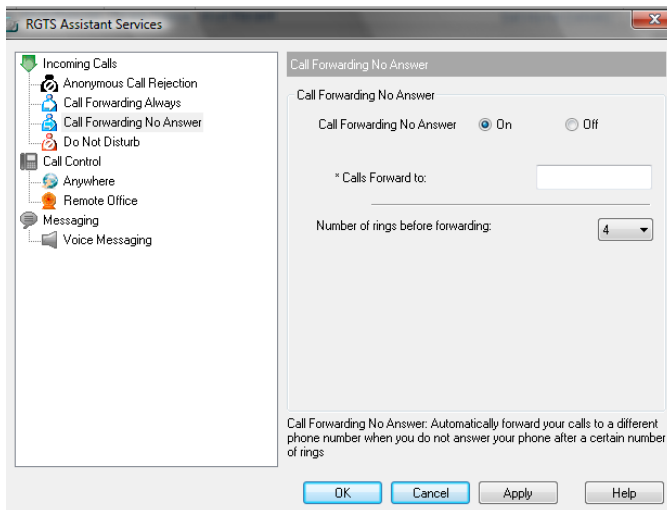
RGTS Assistant Services

Incoming Calls
Anonymous Call Rejection
Call Forwarding Always
Call Forwarding No Answer
Do Not Disturb
Call Control
Anywhere
Remote Office
Messaging
Voice Messaging

Call Forwarding No Answer

Call Forwarding No Answer

Call Forwarding No Answer On Off

* Calls Forward to:

Number of rings before forwarding: 4

Call Forwarding No Answer: Automatically forward your calls to a different phone number when you do not answer your phone after a certain number of rings

OK Cancel Apply Help